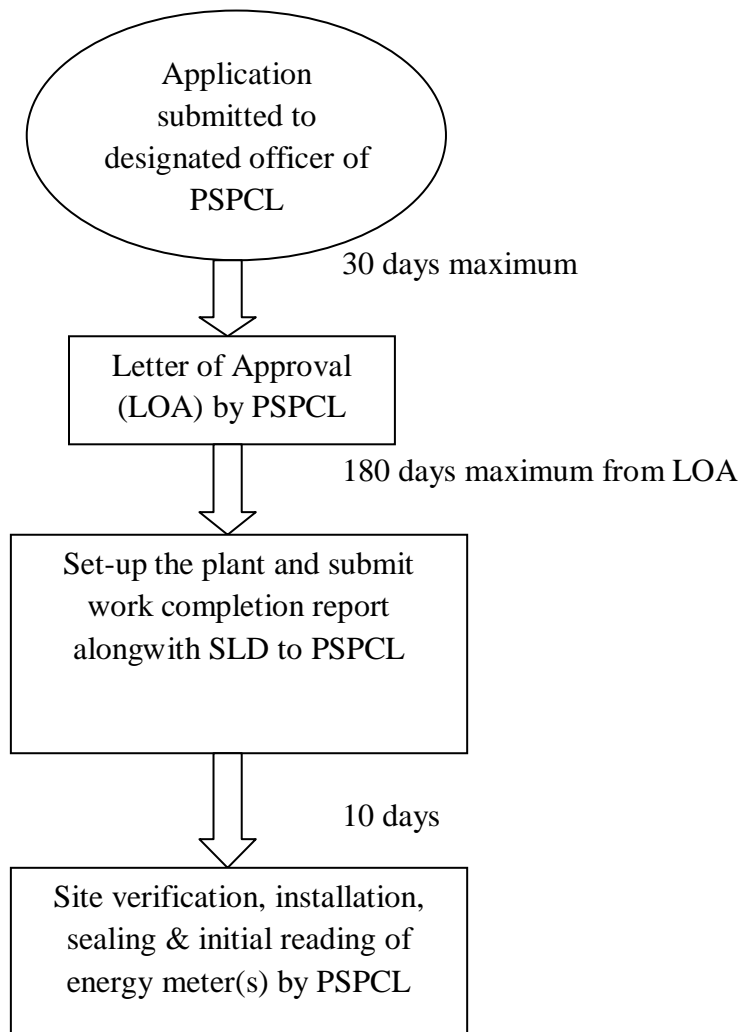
Application submitted to designated officer of PSPCL

30 days maximum

Letter of Approval (LOA) by PSPCL

180 days maximum from LOA

Set-up the plant and submit work completion report alongwith SLD to PSPCL

10 days

Site verification, installation, sealing & initial reading of energy meter(s) by PSPCL